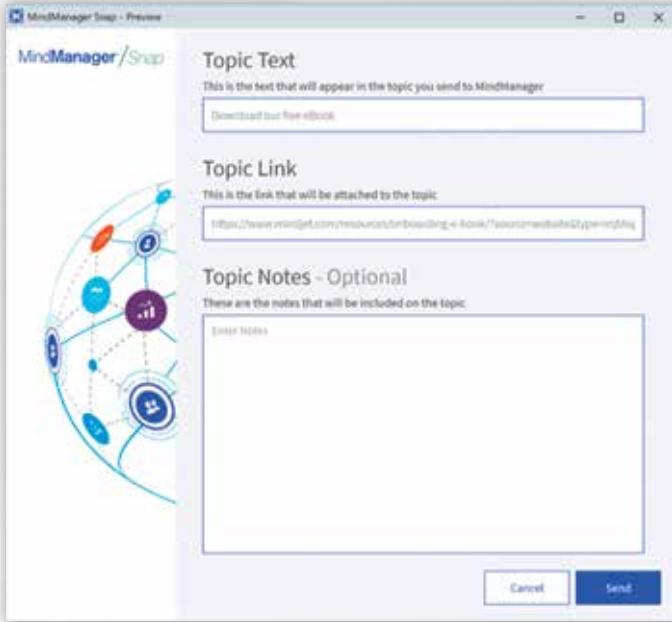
MindManager Snap - Preview

MindManager/Snap

Topic Text

This is the text that will appear in the topic you send to MindManager

Download our free eBook

Topic Link

This is the link that will be attached to the topic

https://www.mindjet.com/resources/onboarding-e-book/?source=website&type=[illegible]

Topic Notes - Optional

These are the notes that will be included on the topic

Enter Notes

Cancel

Send